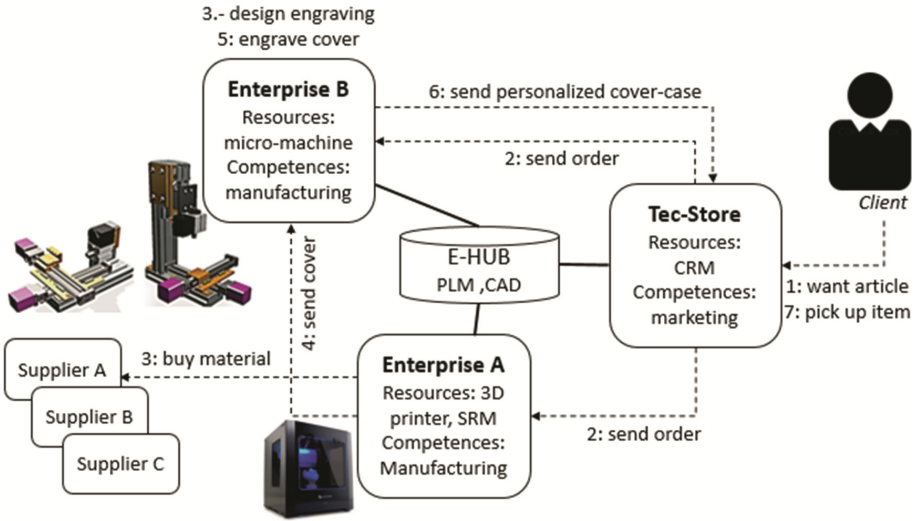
3.- design engraving
5: engrave cover

Enterprise B
Resources: micro-machine
Competences: manufacturing

6: send personalized cover-case

2: send order

Client

Tec-Store
Resources: CRM
Competences: marketing

E-HUB
PLM ,CAD

1: want article
7: pick up item

4: send cover

Supplier A
Supplier B
Supplier C

3: buy material

Enterprise A
Resources: 3D printer, SRM
Competences: Manufacturing

2: send order